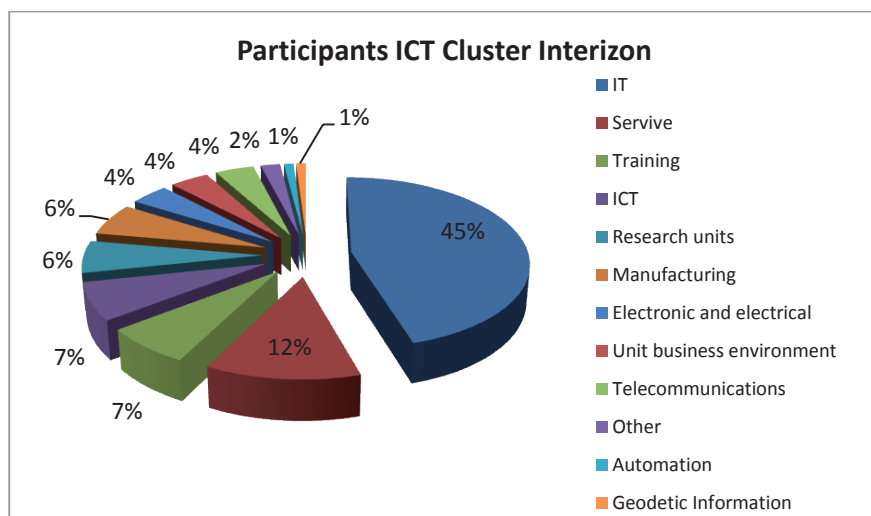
Participants ICT Cluster Interizon

45%
12%
7%
7%
6%
6%
4%
4%
4%
2%
1%
1%

IT
Servive
Training
ICT
Research units
Manufacturing
Electronic and electrical
Unit business environment
Telecommunications
Other
Automation
Geodetic Information